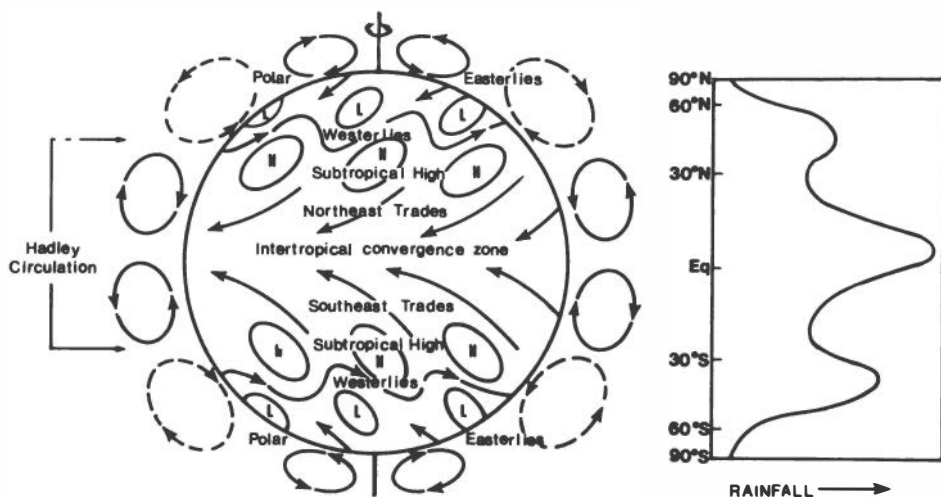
Polar
Easterlies
L
L
Westerlies
H
H
Subtropical High
H
Northeast Trades
Hadley Circulation
Intertropical convergence zone
Southeast Trades
H
Subtropical High
H
H
Westerlies
L
L
L
Polar
Easterlies

90°N
60°N
30°N
Eq
30°S
60°S
90°S
RAINFALL